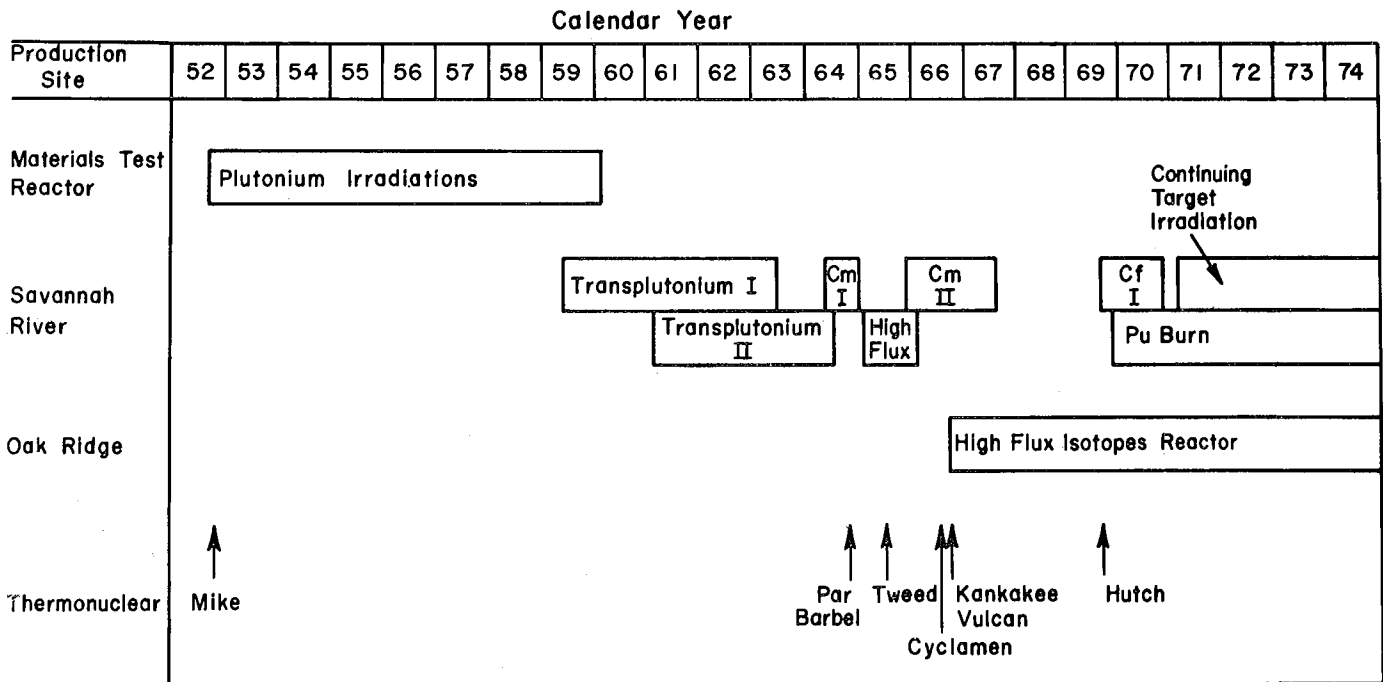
Calendar Year

Production Site | 52 | 53 | 54 | 55 | 56 | 57 | 58 | 59 | 60 | 61 | 62 | 63 | 64 | 65 | 66 | 67 | 68 | 69 | 70 | 71 | 72 | 73 | 74

Materials Test Reactor

Plutonium Irradiations

Continuing Target Irradiation

Savannah River

Transplutonium I

Cm I

Cm II

Cf I

Transplutonium II

High Flux

Pu Burn

Oak Ridge

High Flux Isotopes Reactor

Thermonuclear

Mike

Par Barbel

Tweed

Kankakee Vulcan

Cyclamen

Hutch